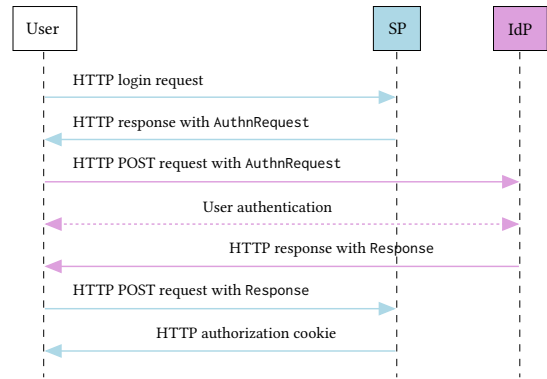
User

SP

IdP

HTTP login request

HTTP response with AuthnRequest

HTTP POST request with AuthnRequest

User authentication

HTTP response with Response

HTTP POST request with Response

HTTP authorization cookie